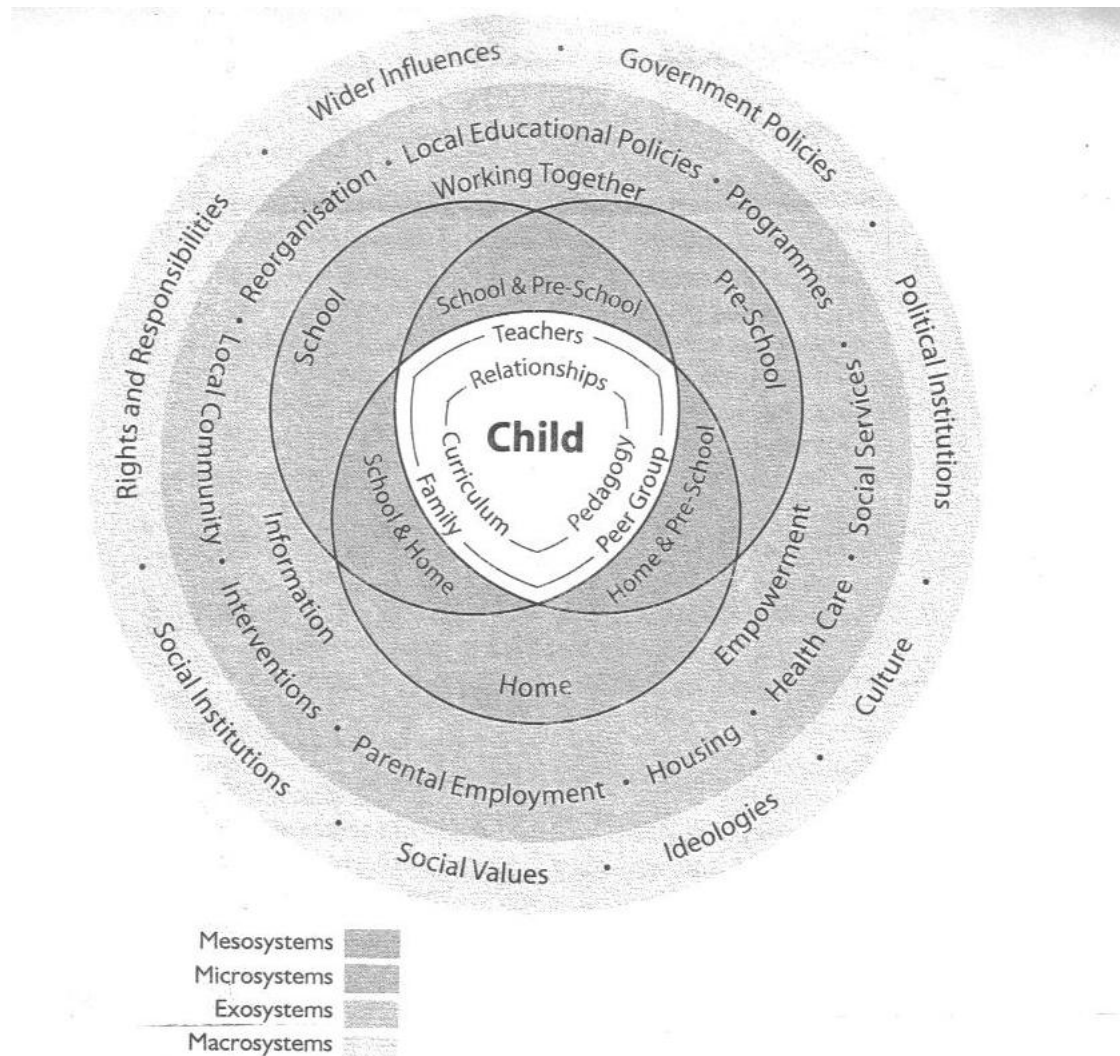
Wider Influences • Government Policies • Political Institutions • Culture • Ideologies • Social Values • Social Institutions • Rights and Responsibilities •

Local Educational Policies • Programmes • Social Services • Health Care • Housing • Parental Employment • Interventions • Local Community • Reorganisation •

Working Together

School

Pre-School

Home

Information

Empowerment

School & Pre-School

School & Home

Home & Pre-School

Teachers

Relationships

Child

Curriculum

Pedagogy

Family

Peer Group

Mesosystems
Microsystems
Exosystems
Macrosystems